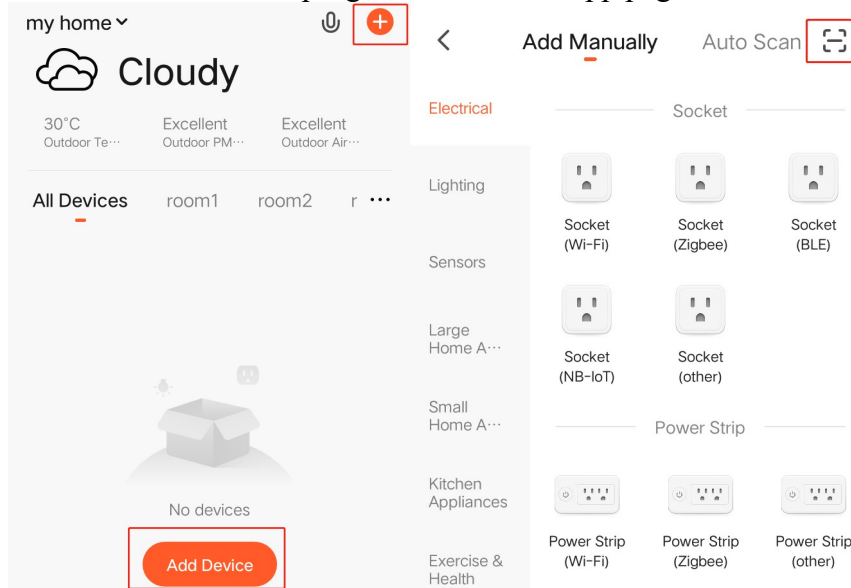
my home

Cloudy

30°C
Outdoor Te···

Excellent
Outdoor PM···

Excellent
Outdoor Air···

All Devices room1 room2 r ···

No devices

Add Device

Add Manually Auto Scan

Electrical

Lighting

Sensors

Large Home A···

Small Home A···

Kitchen Appliances

Exercise & Health

Socket

Socket (Wi-Fi)

Socket (Zigbee)

Socket (BLE)

Socket (NB-IoT)

Socket (other)

Power Strip

Power Strip (Wi-Fi)

Power Strip (Zigbee)

Power Strip (other)